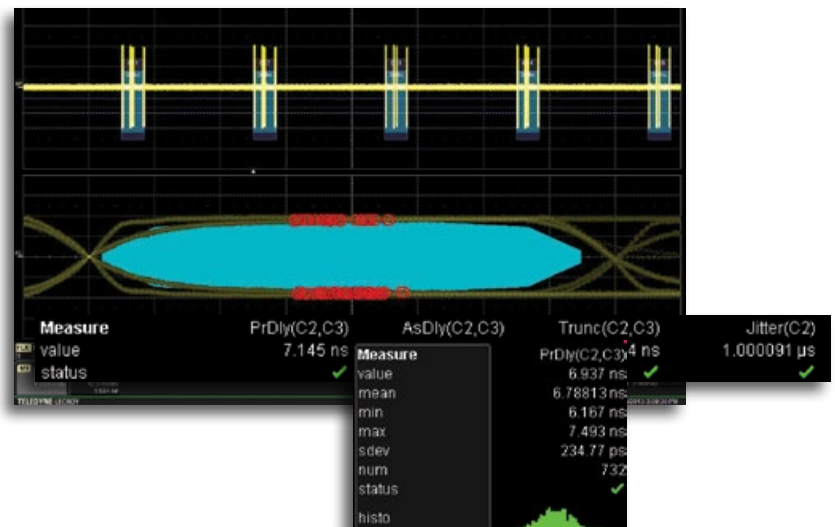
| Measure | PrDly(C2,C3) | AsDly(C2,C3) | Trunc(C2,C3) | Jitter(C2) |
|---|---|---|---|---|
| value | 7.145 ns | | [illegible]4 ns | 1.000091 µs |
| status | ✓ | | ✓ | ✓ |

TELEDYNE LECROY

| Measure | PrDly(C2,C3) |
|---|---|
| value | 6.937 ns |
| mean | 6.78813 ns |
| min | 6.167 ns |
| max | 7.493 ns |
| sdev | 234.77 ps |
| num | 732 |
| status | ✓ |
| histo | |